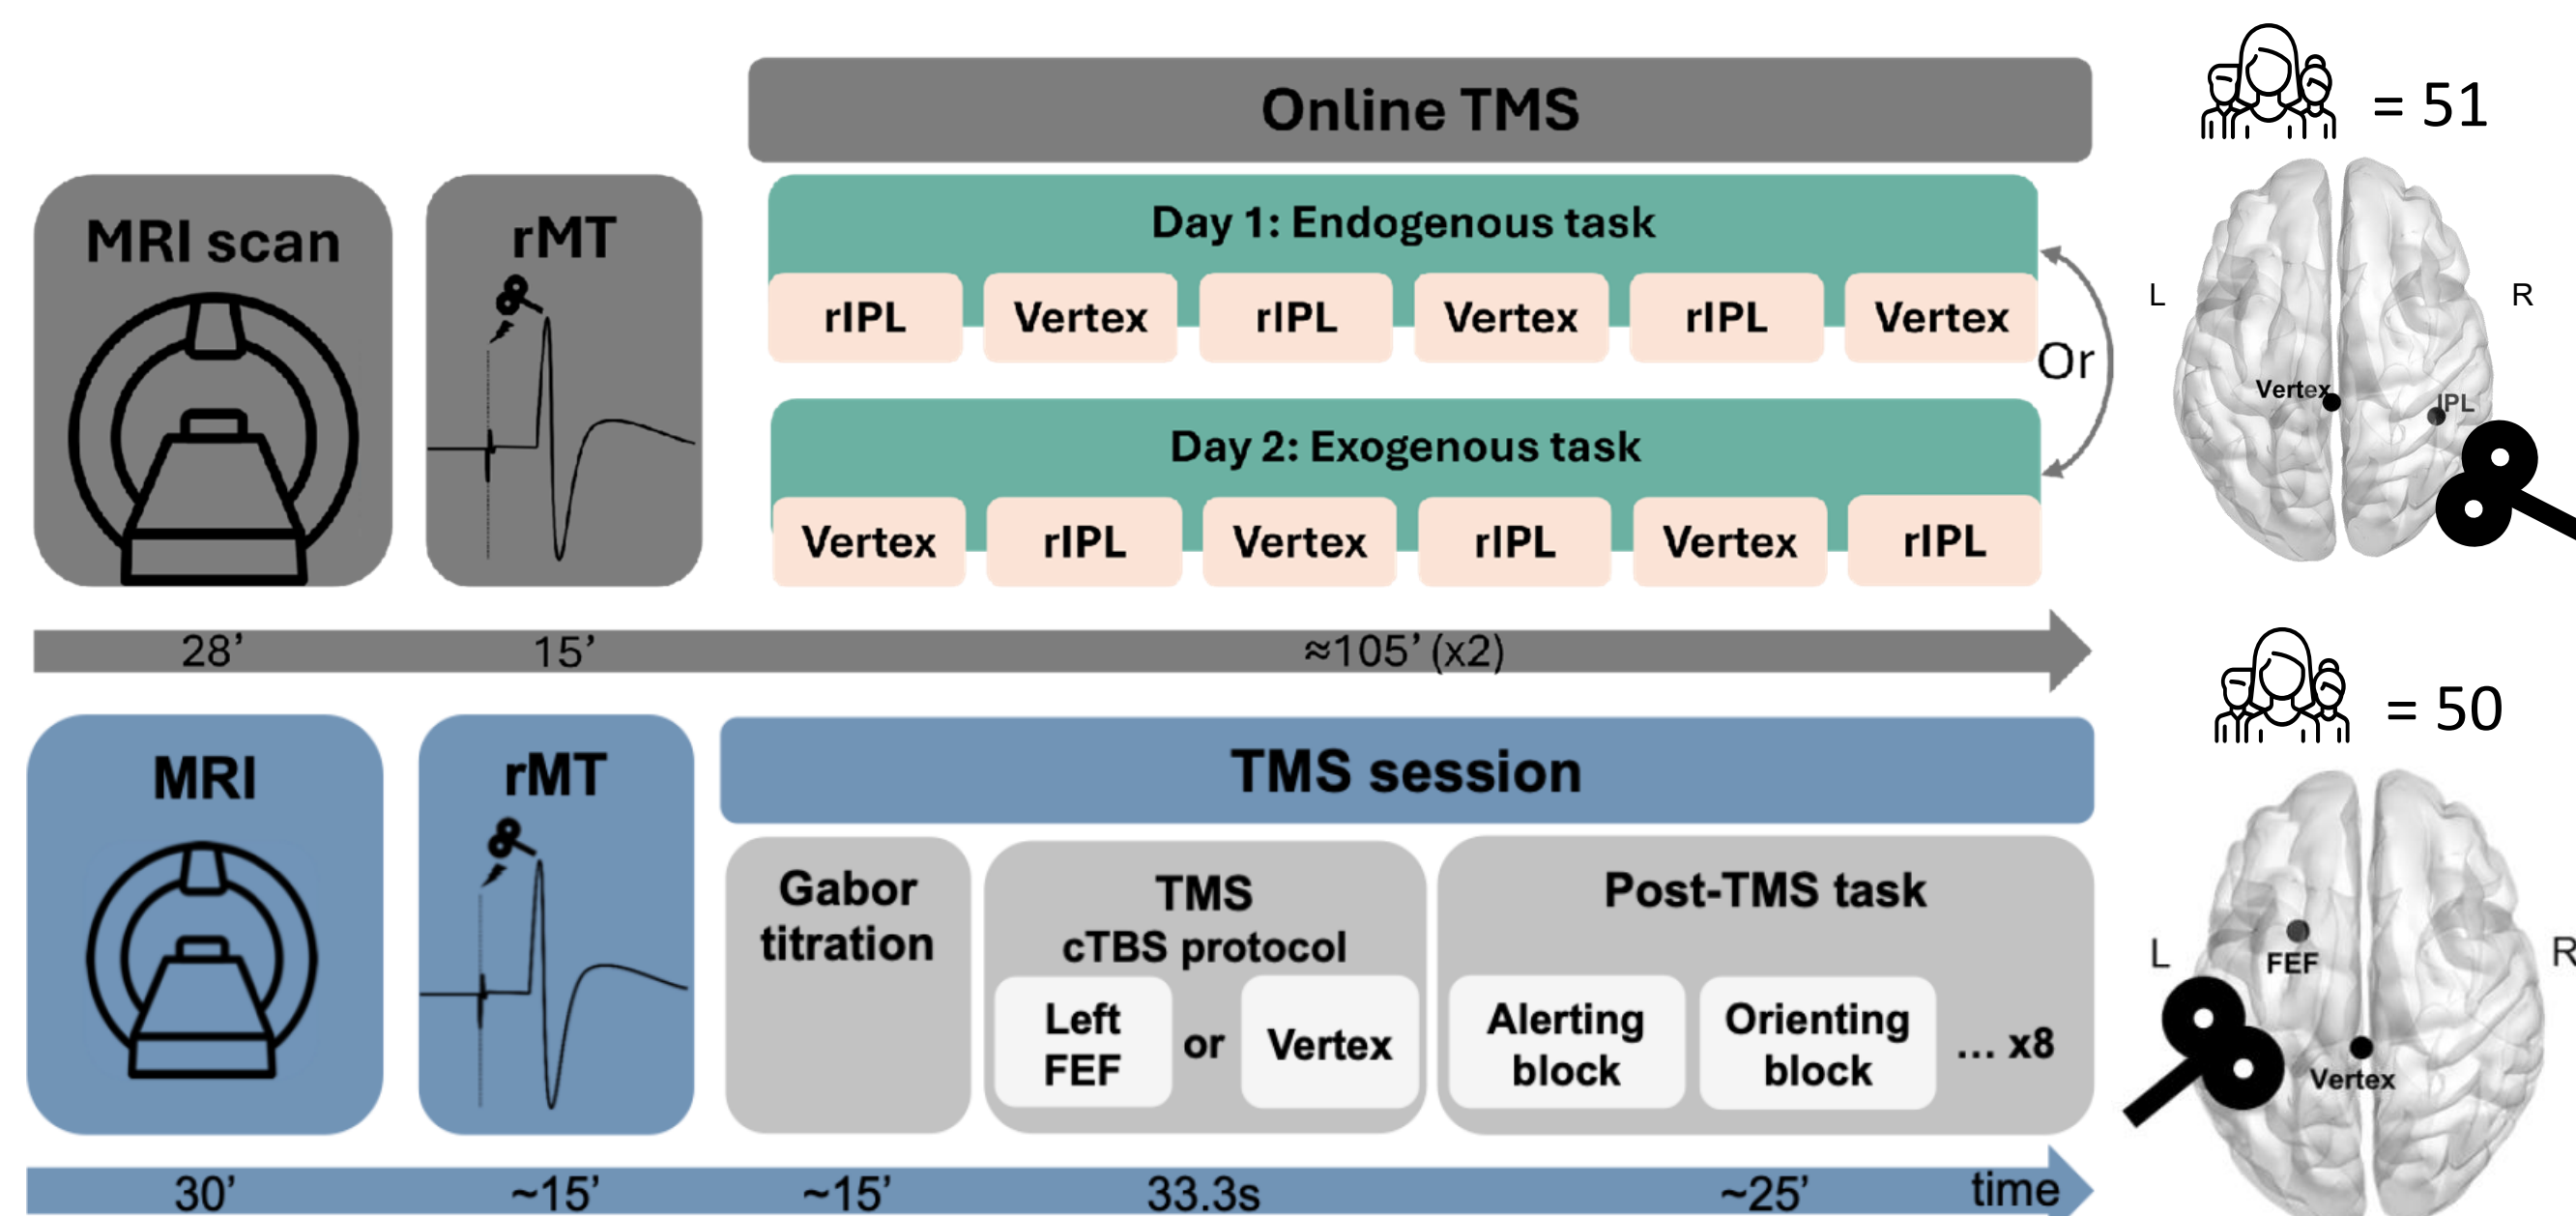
Online TMS

MRI scan

rMT

Day 1: Endogenous task

| rIPL | Vertex | rIPL | Vertex | rIPL | Vertex |
|---|---|---|---|---|---|

Or

Day 2: Exogenous task

| Vertex | rIPL | Vertex | rIPL | Vertex | rIPL |
|---|---|---|---|---|---|

= 51

L R Vertex IPL

28’ 15’ ≈105’ (x2)

= 50

MRI

rMT

TMS session

Gabor titration

TMS cTBS protocol

Left FEF or Vertex

Post-TMS task

Alerting block Orienting block ... x8

L FEF R Vertex

30’ ~15’ ~15’ 33.3s ~25’ time